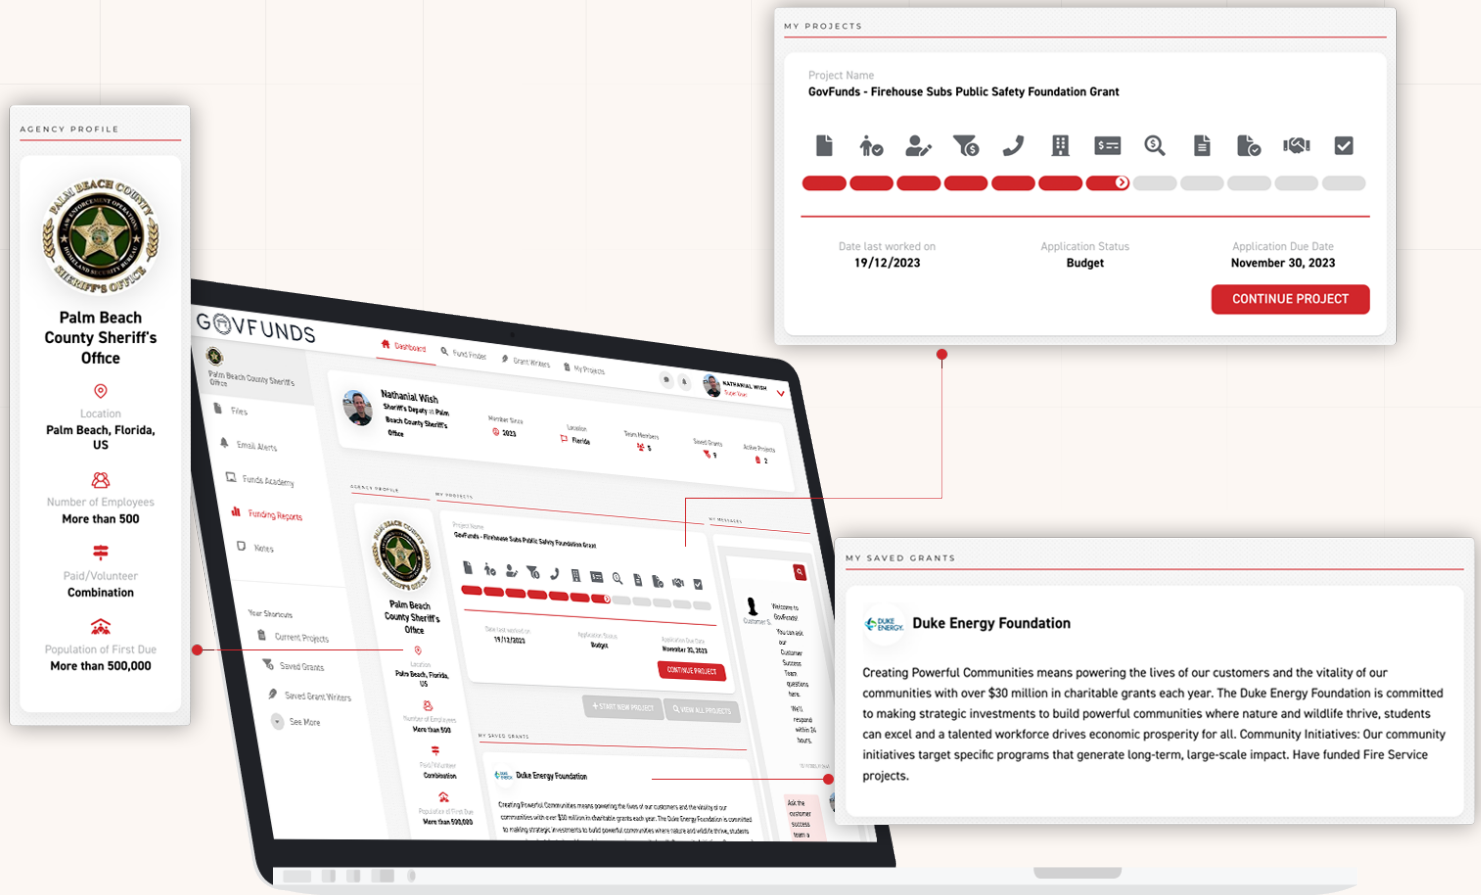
AGENCY PROFILE

PALM BEACH COUNTY SHERIFF'S OFFICE

Palm Beach County Sheriff's Office

Location
Palm Beach, Florida, US

Number of Employees
More than 500

Paid/Volunteer
Combination

Population of First Due
More than 500,000

MY PROJECTS

Project Name
GovFunds - Firehouse Subs Public Safety Foundation Grant

Date last worked on
19/12/2023

Application Status
Budget

Application Due Date
November 30, 2023

CONTINUE PROJECT

GOVFUNDS

Dashboard
Fund Finder
Grant Writers
My Projects

NATHANIAL WISH

Palm Beach County Sheriff's Office
Files
Email Alerts
Funds Academy
Funding Reports
Notes

Your Shortcuts
Current Projects
Saved Grants
Saved Grant Writers
See More

Nathanial Wish
Sheriff's Deputy at Palm Beach County Sheriff's Office
Member Since 2023
Location Florida
Team Members 5
Saved Grants 9
Active Projects 2

AGENCY PROFILE
MY PROJECTS
MY MESSAGES

START NEW PROJECT
VIEW ALL PROJECTS

MY SAVED GRANTS

MY SAVED GRANTS

DUKE ENERGY

Duke Energy Foundation

Creating Powerful Communities means powering the lives of our customers and the vitality of our communities with over $30 million in charitable grants each year. The Duke Energy Foundation is committed to making strategic investments to build powerful communities where nature and wildlife thrive, students can excel and a talented workforce drives economic prosperity for all. Community Initiatives: Our community initiatives target specific programs that generate long-term, large-scale impact. Have funded Fire Service projects.